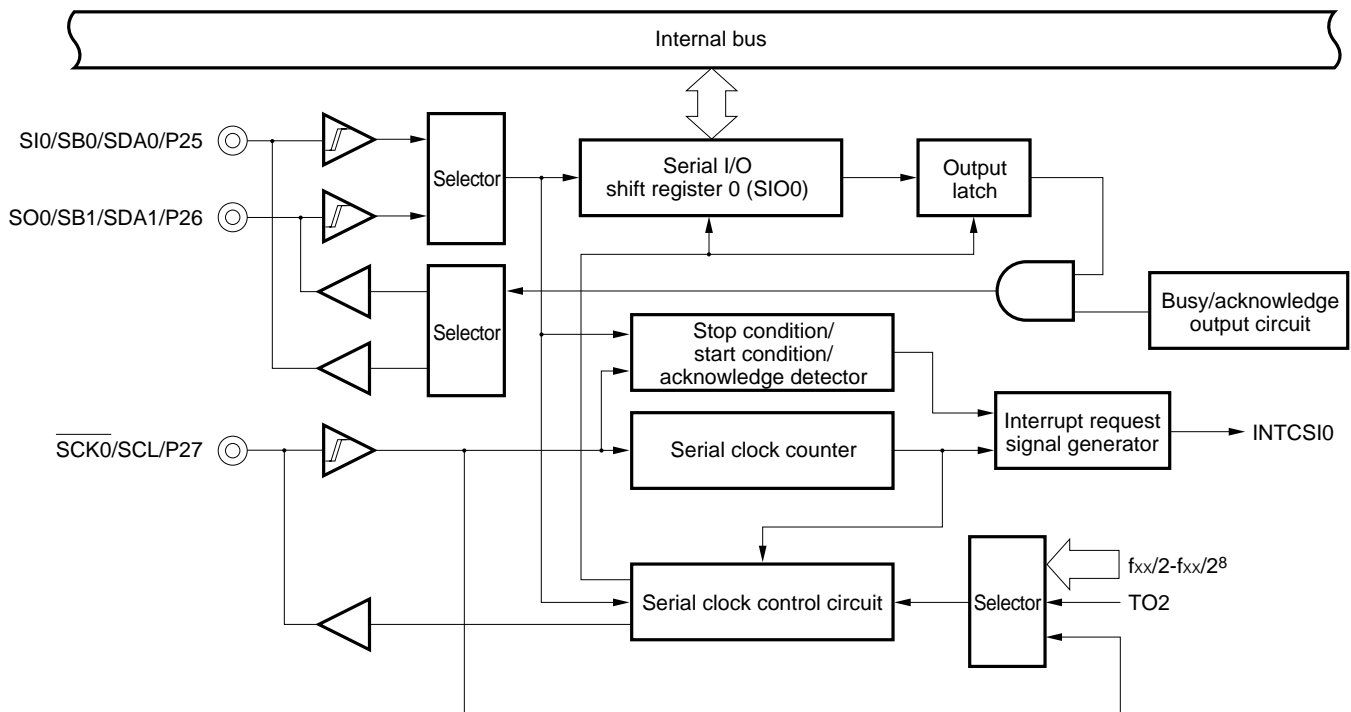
Internal bus

SI0/SB0/SDA0/P25

SO0/SB1/SDA1/P26

Selector

Serial I/O shift register 0 (SIO0)

Output latch

Selector

Busy/acknowledge output circuit

Stop condition/ start condition/ acknowledge detector

$\overline{SCK0}$/SCL/P27

Serial clock counter

Interrupt request signal generator

INTCSI0

$f_{XX}/2$-$f_{XX}/2^8$

Serial clock control circuit

Selector

TO2